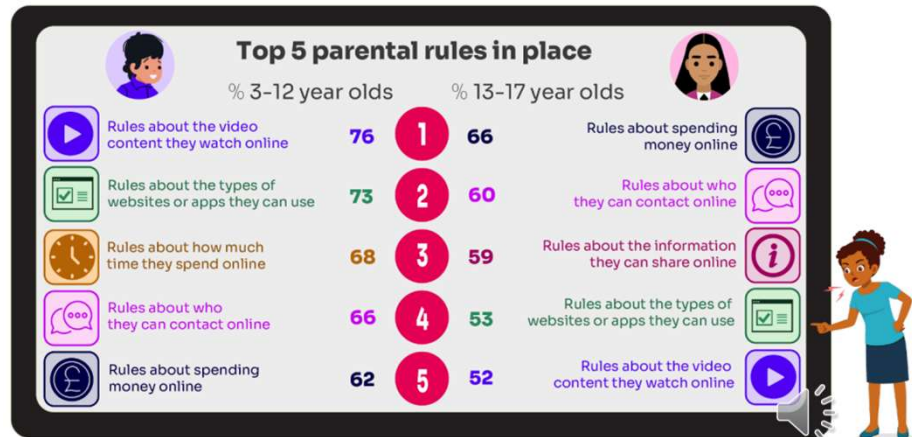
Top 5 parental rules in place

% 3-12 year olds

% 13-17 year olds

| Rules about the video content they watch online | 76 | 1 | 66 | Rules about spending money online |
|---|---|---|---|---|
| Rules about the types of websites or apps they can use | 73 | 2 | 60 | Rules about who they can contact online |
| Rules about how much time they spend online | 68 | 3 | 59 | Rules about the information they can share online |
| Rules about who they can contact online | 66 | 4 | 53 | Rules about the types of websites or apps they can use |
| Rules about spending money online | 62 | 5 | 52 | Rules about the video content they watch online |